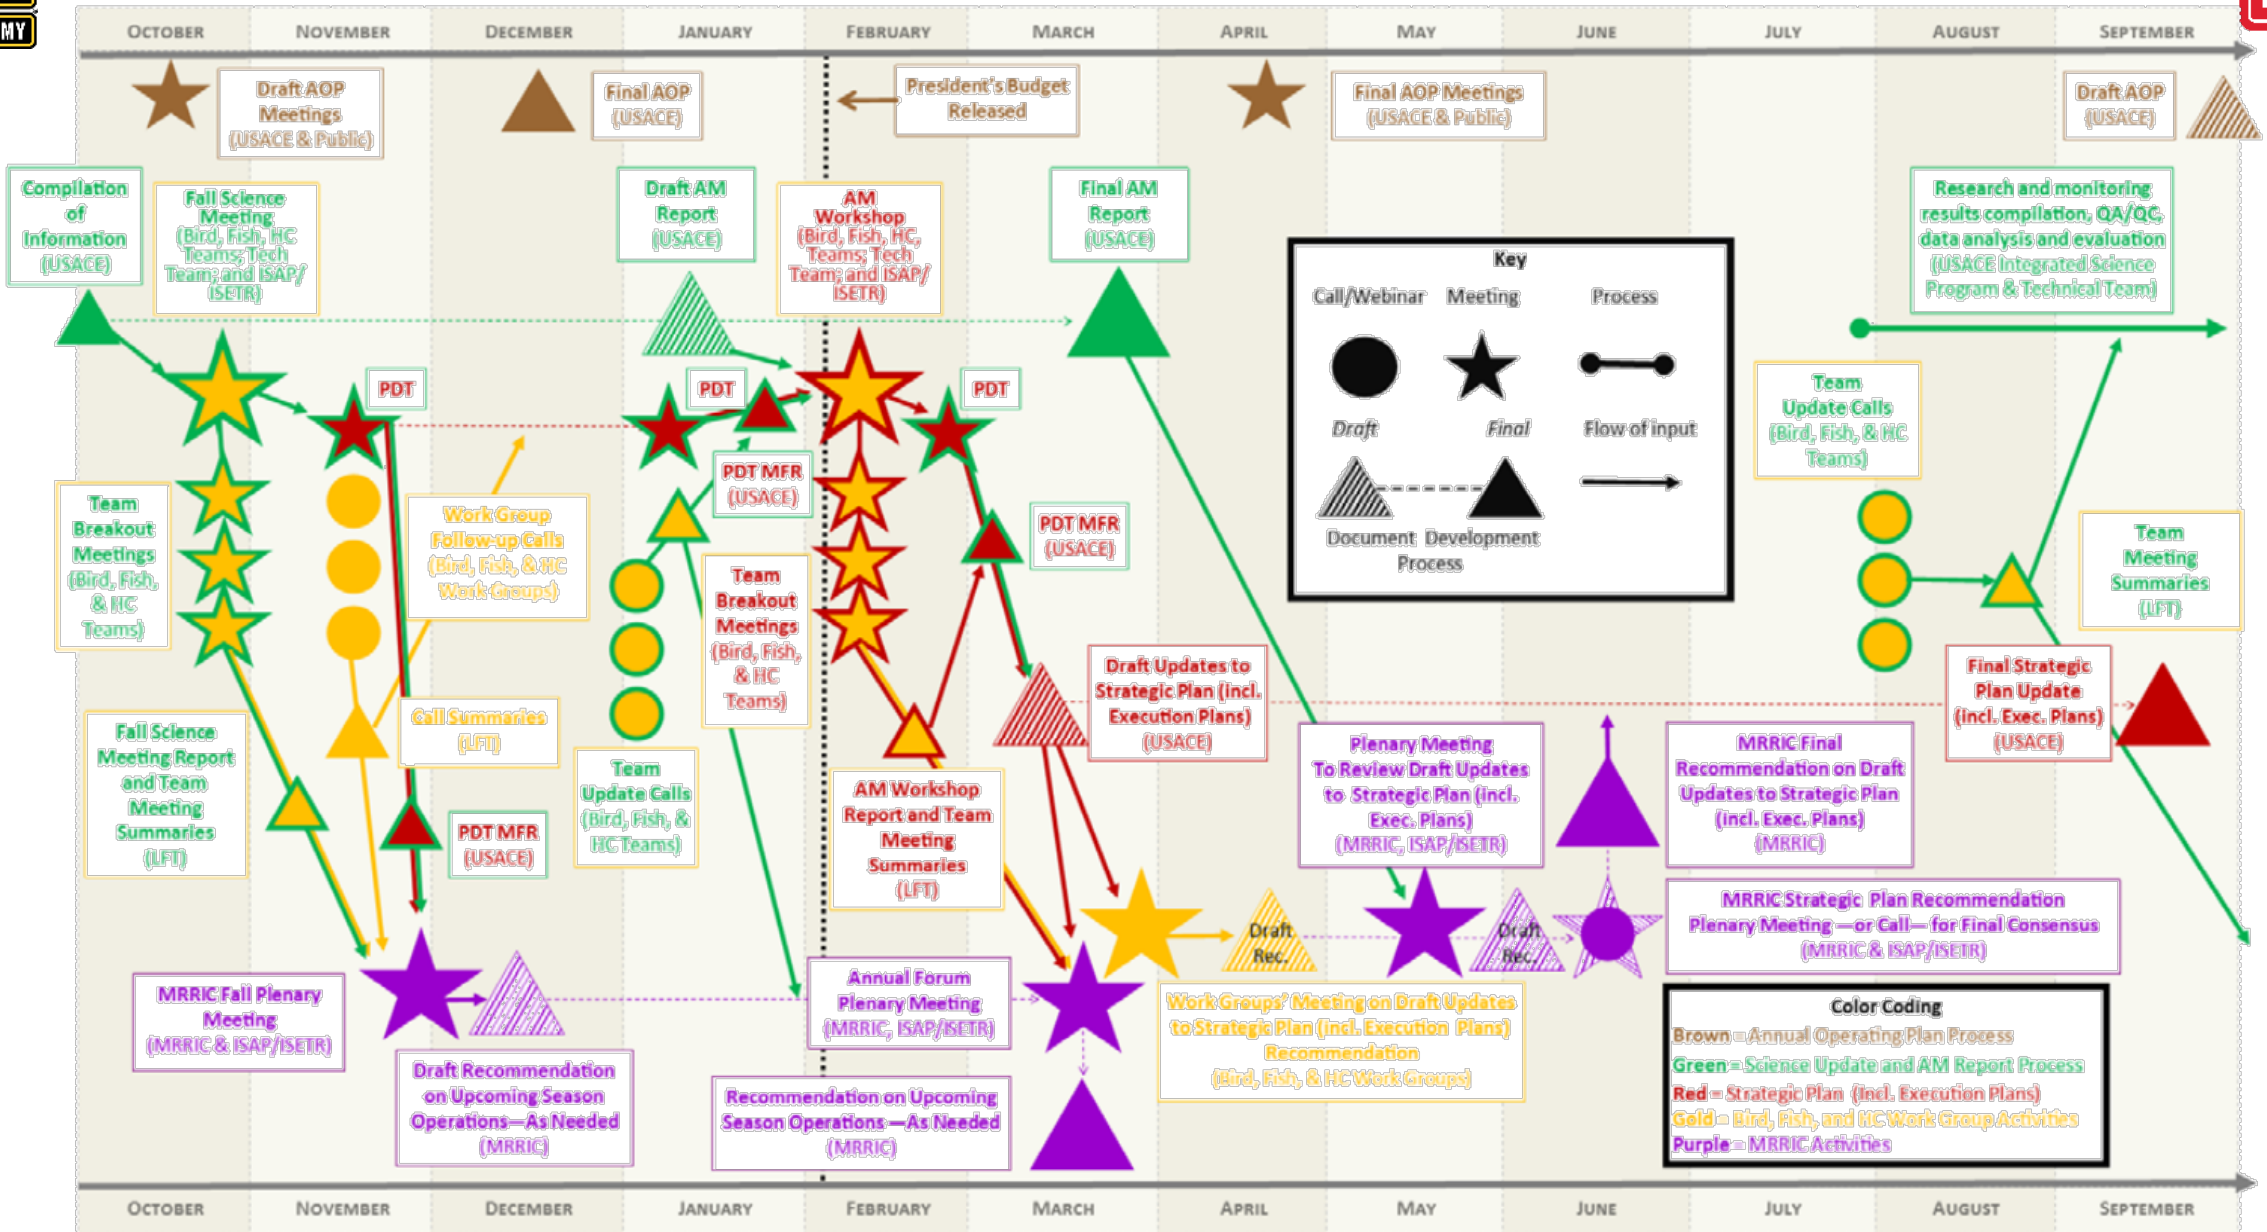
MY

OCTOBER NOVEMBER DECEMBER JANUARY FEBRUARY MARCH APRIL MAY JUNE JULY AUGUST SEPTEMBER

Draft AOP Meetings (USACE & Public)

Final AOP (USACE)

President's Budget Released

Final AOP Meetings (USACE & Public)

Draft AOP (USACE)

Compilation of Information (USACE)

Fall Science Meeting (Bird, Fish, HC Teams; Tech Team; and ISAP/ ISETR)

Draft AM Report (USACE)

AM Workshop (Bird, Fish, HC, Teams; Tech Team; and ISAP/ ISETR)

Final AM Report (USACE)

Research and monitoring results compilation, QA/QC, data analysis and evaluation (USACE Integrated Science Program & Technical Team)

PDT

PDT

PDT

Key

Call/Webinar Meeting Process

Draft Final Flow of input

Document Development Process

Team Update Calls (Bird, Fish, & HC Teams)

Team Breakout Meetings (Bird, Fish, & HC Teams)

Work Group Follow-up Calls (Bird, Fish, & HC Work Groups)

PDT MFR (USACE)

PDT MFR (USACE)

Team Breakout Meetings (Bird, Fish, & HC Teams)

Team Meeting Summaries (LFT)

Draft Updates to Strategic Plan (incl. Execution Plans) (USACE)

Final Strategic Plan Update (incl. Exec. Plans) (USACE)

Fall Science Meeting Report and Team Meeting Summaries (LFT)

Call Summaries (LFT)

Plenary Meeting To Review Draft Updates to Strategic Plan (incl. Exec. Plans) (MRRIC, ISAP/ISETR)

MRRIC Final Recommendation on Draft Updates to Strategic Plan (incl. Exec. Plans) (MRRIC)

PDT MFR (USACE)

Team Update Calls (Bird, Fish, & HC Teams)

AM Workshop Report and Team Meeting Summaries (LFT)

MRRIC Strategic Plan Recommendation Plenary Meeting —or Call— for Final Consensus (MRRIC & ISAP/ISETR)

Draft Rec.

Draft Rec.

MRRIC Fall Plenary Meeting (MRRIC & ISAP/ISETR)

Annual Forum Plenary Meeting (MRRIC, ISAP/ISETR)

Work Groups' Meeting on Draft Updates to Strategic Plan (incl. Execution Plans) Recommendation (Bird, Fish, & HC Work Groups)

Color Coding

Brown = Annual Operating Plan Process

Green = Science Update and AM Report Process

Red = Strategic Plan (incl. Execution Plans)

Gold = Bird, Fish, and HC Work Group Activities

Purple = MRRIC Activities

Draft Recommendation on Upcoming Season Operations—As Needed (MRRIC)

Recommendation on Upcoming Season Operations —As Needed (MRRIC)

OCTOBER NOVEMBER DECEMBER JANUARY FEBRUARY MARCH APRIL MAY JUNE JULY AUGUST SEPTEMBER